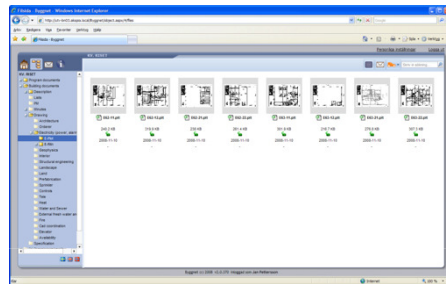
Filnda - Byggnet - Windows Internet Explorer

http://srv-ter03.alvsjoe.local/Byggnet/start.aspx?ffiler

Filnda - Byggnet

Personliga inställningar Logga ut

KV. 90007

KV. 90007
Program documents
Building documents
Description
Bill
Models
Drawing
Architecture
Electrical / power plant
E-ritn
E-filer
Geotechnic
Structural engineering
Landscape
Land
Performation
Sprinkler
Controls
Plumbing
Heat
Water and Sewer
External Heat water etc
Fire
Coordination
Elevator
Specification

002-15.pdf 002-13.pdf 002-23.pdf 002-33.pdf 002-22.pdf 002-15.pdf 002-14.pdf 002-23.pdf 002-22.pdf

243.3 KB 218.9 KB 238 KB 295 KB 261.4 KB 301.9 KB 218.7 KB 279.5 KB 307.3 KB

2008-11-19 2008-11-19 2008-11-19 2008-11-19 2008-11-19 2008-11-19 2008-11-19 2008-11-19 2008-11-19

Byggnet (c) 2008

Internet